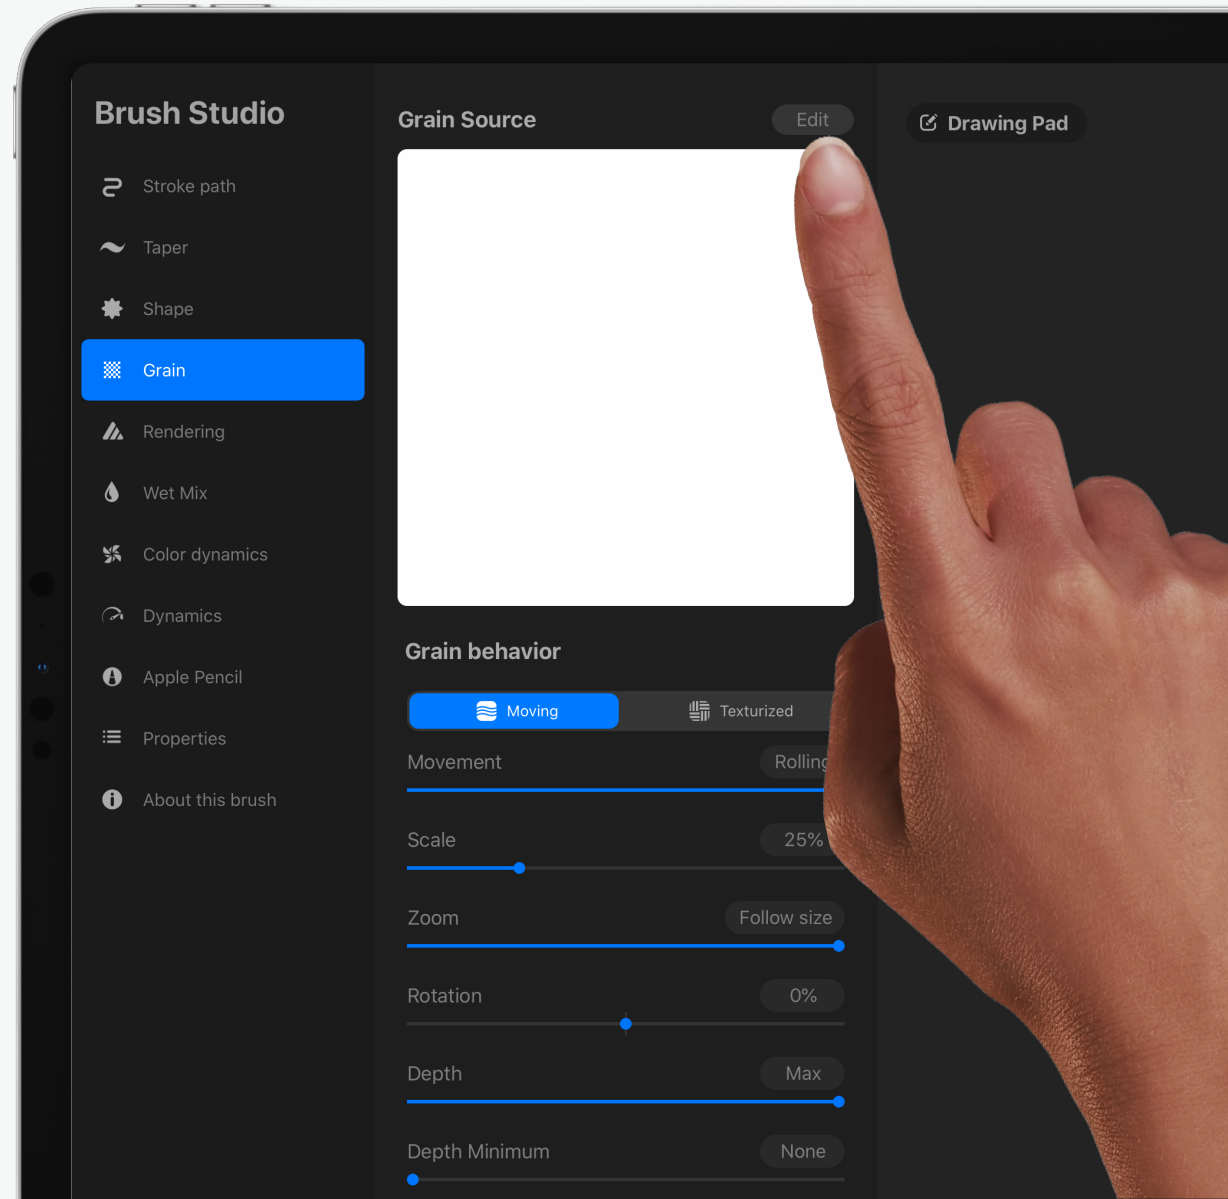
Brush Studio

Stroke path

Taper

Shape

Grain

Rendering

Wet Mix

Color dynamics

Dynamics

Apple Pencil

Properties

About this brush

Grain Source

Edit

Drawing Pad

Grain behavior

Moving

Texturized

Movement

Rolling

Scale

25%

Zoom

Follow size

Rotation

0%

Depth

Max

Depth Minimum

None